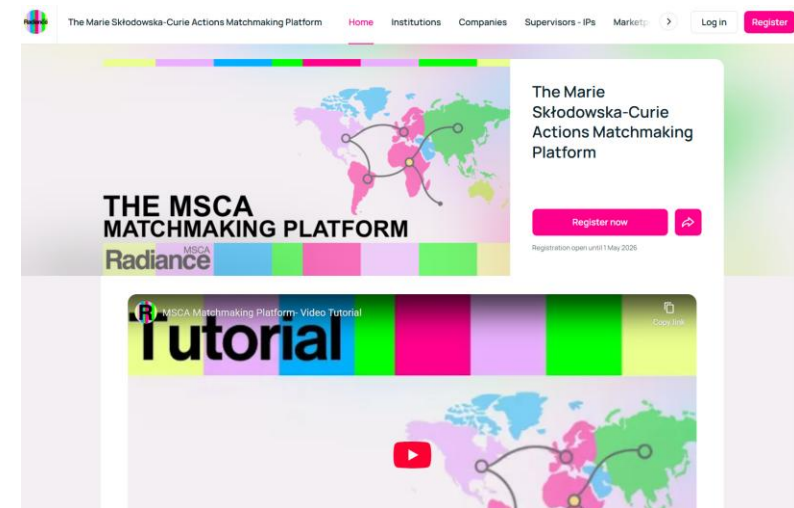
Radiance

The Marie Skłodowska-Curie Actions Matchmaking Platform

Home Institutions Companies Supervisors - IPs Marketp

Log in Register

THE MSCA MATCHMAKING PLATFORM

MSCA Radiance

The Marie Skłodowska-Curie Actions Matchmaking Platform

Register now

Registration open until 1 May 2025

MSCA Matchmaking Platform- Video Tutorial

Copy link

Tutorial